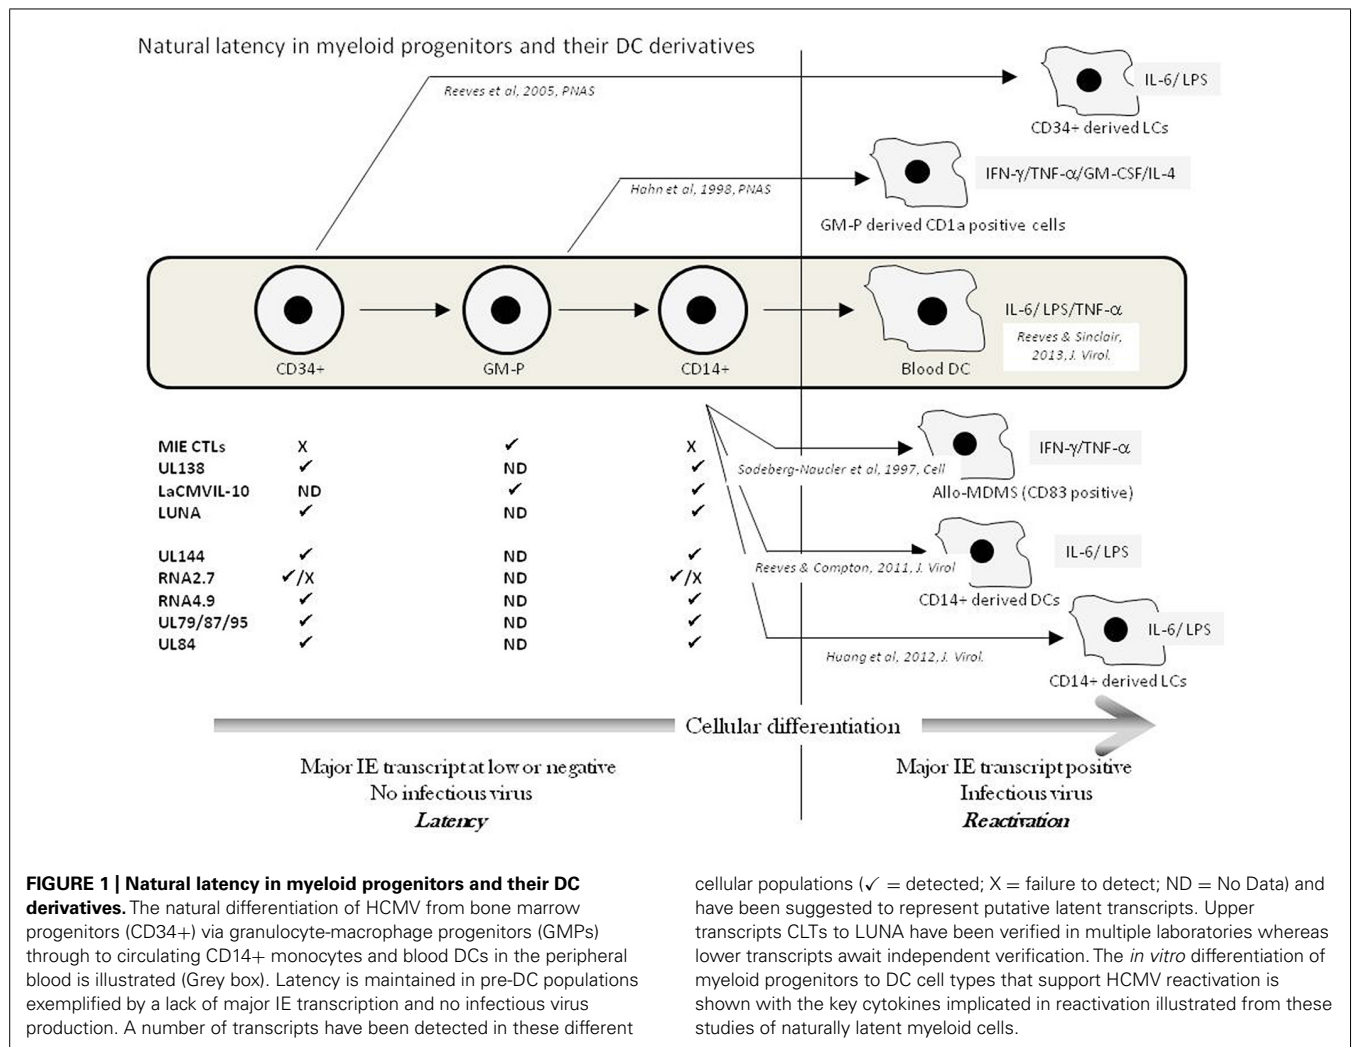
Natural latency in myeloid progenitors and their DC derivatives

Reeves et al, 2005, PNAS

IL-6/ LPS

CD34+ derived LCs

Hahn et al, 1998, PNAS

IFN-γ/TNF-α/GM-CSF/IL-4

GM-P derived CD1a positive cells

CD34+

GM-P

CD14+

Blood DC

IL-6/ LPS/TNF-α

Reeves & Sinclair, 2013, J. Virol.

| | CD34+ | GM-P | CD14+ |
|---|---|---|---|
| MIE CTLs | X | ✓ | X |
| UL138 | ✓ | ND | ✓ |
| LaCMVIL-10 | ND | ✓ | ✓ |
| LUNA | ✓ | ND | ✓ |
| UL144 | ✓ | ND | ✓ |
| RNA2.7 | ✓/X | ND | ✓/X |
| RNA4.9 | ✓ | ND | ✓ |
| UL79/87/95 | ✓ | ND | ✓ |
| UL84 | ✓ | ND | ✓ |

Sodeberg-Naucler et al, 1997, Cell

IFN-γ/TNF-α

Allo-MDMS (CD83 positive)

Reeves & Compton, 2011, J. Virol

IL-6/ LPS

CD14+ derived DCs

Huang et al, 2012, J. Virol.

IL-6/ LPS

CD14+ derived LCs

Cellular differentiation

Major IE transcript at low or negative
No infectious virus
Latency

Major IE transcript positive
Infectious virus
Reactivation

FIGURE 1 | Natural latency in myeloid progenitors and their DC derivatives. The natural differentiation of HCMV from bone marrow progenitors (CD34+) via granulocyte-macrophage progenitors (GMPs) through to circulating CD14+ monocytes and blood DCs in the peripheral blood is illustrated (Grey box). Latency is maintained in pre-DC populations exemplified by a lack of major IE transcription and no infectious virus production. A number of transcripts have been detected in these different cellular populations (✓ = detected; X = failure to detect; ND = No Data) and have been suggested to represent putative latent transcripts. Upper transcripts CLTs to LUNA have been verified in multiple laboratories whereas lower transcripts await independent verification. The in vitro differentiation of myeloid progenitors to DC cell types that support HCMV reactivation is shown with the key cytokines implicated in reactivation illustrated from these studies of naturally latent myeloid cells.